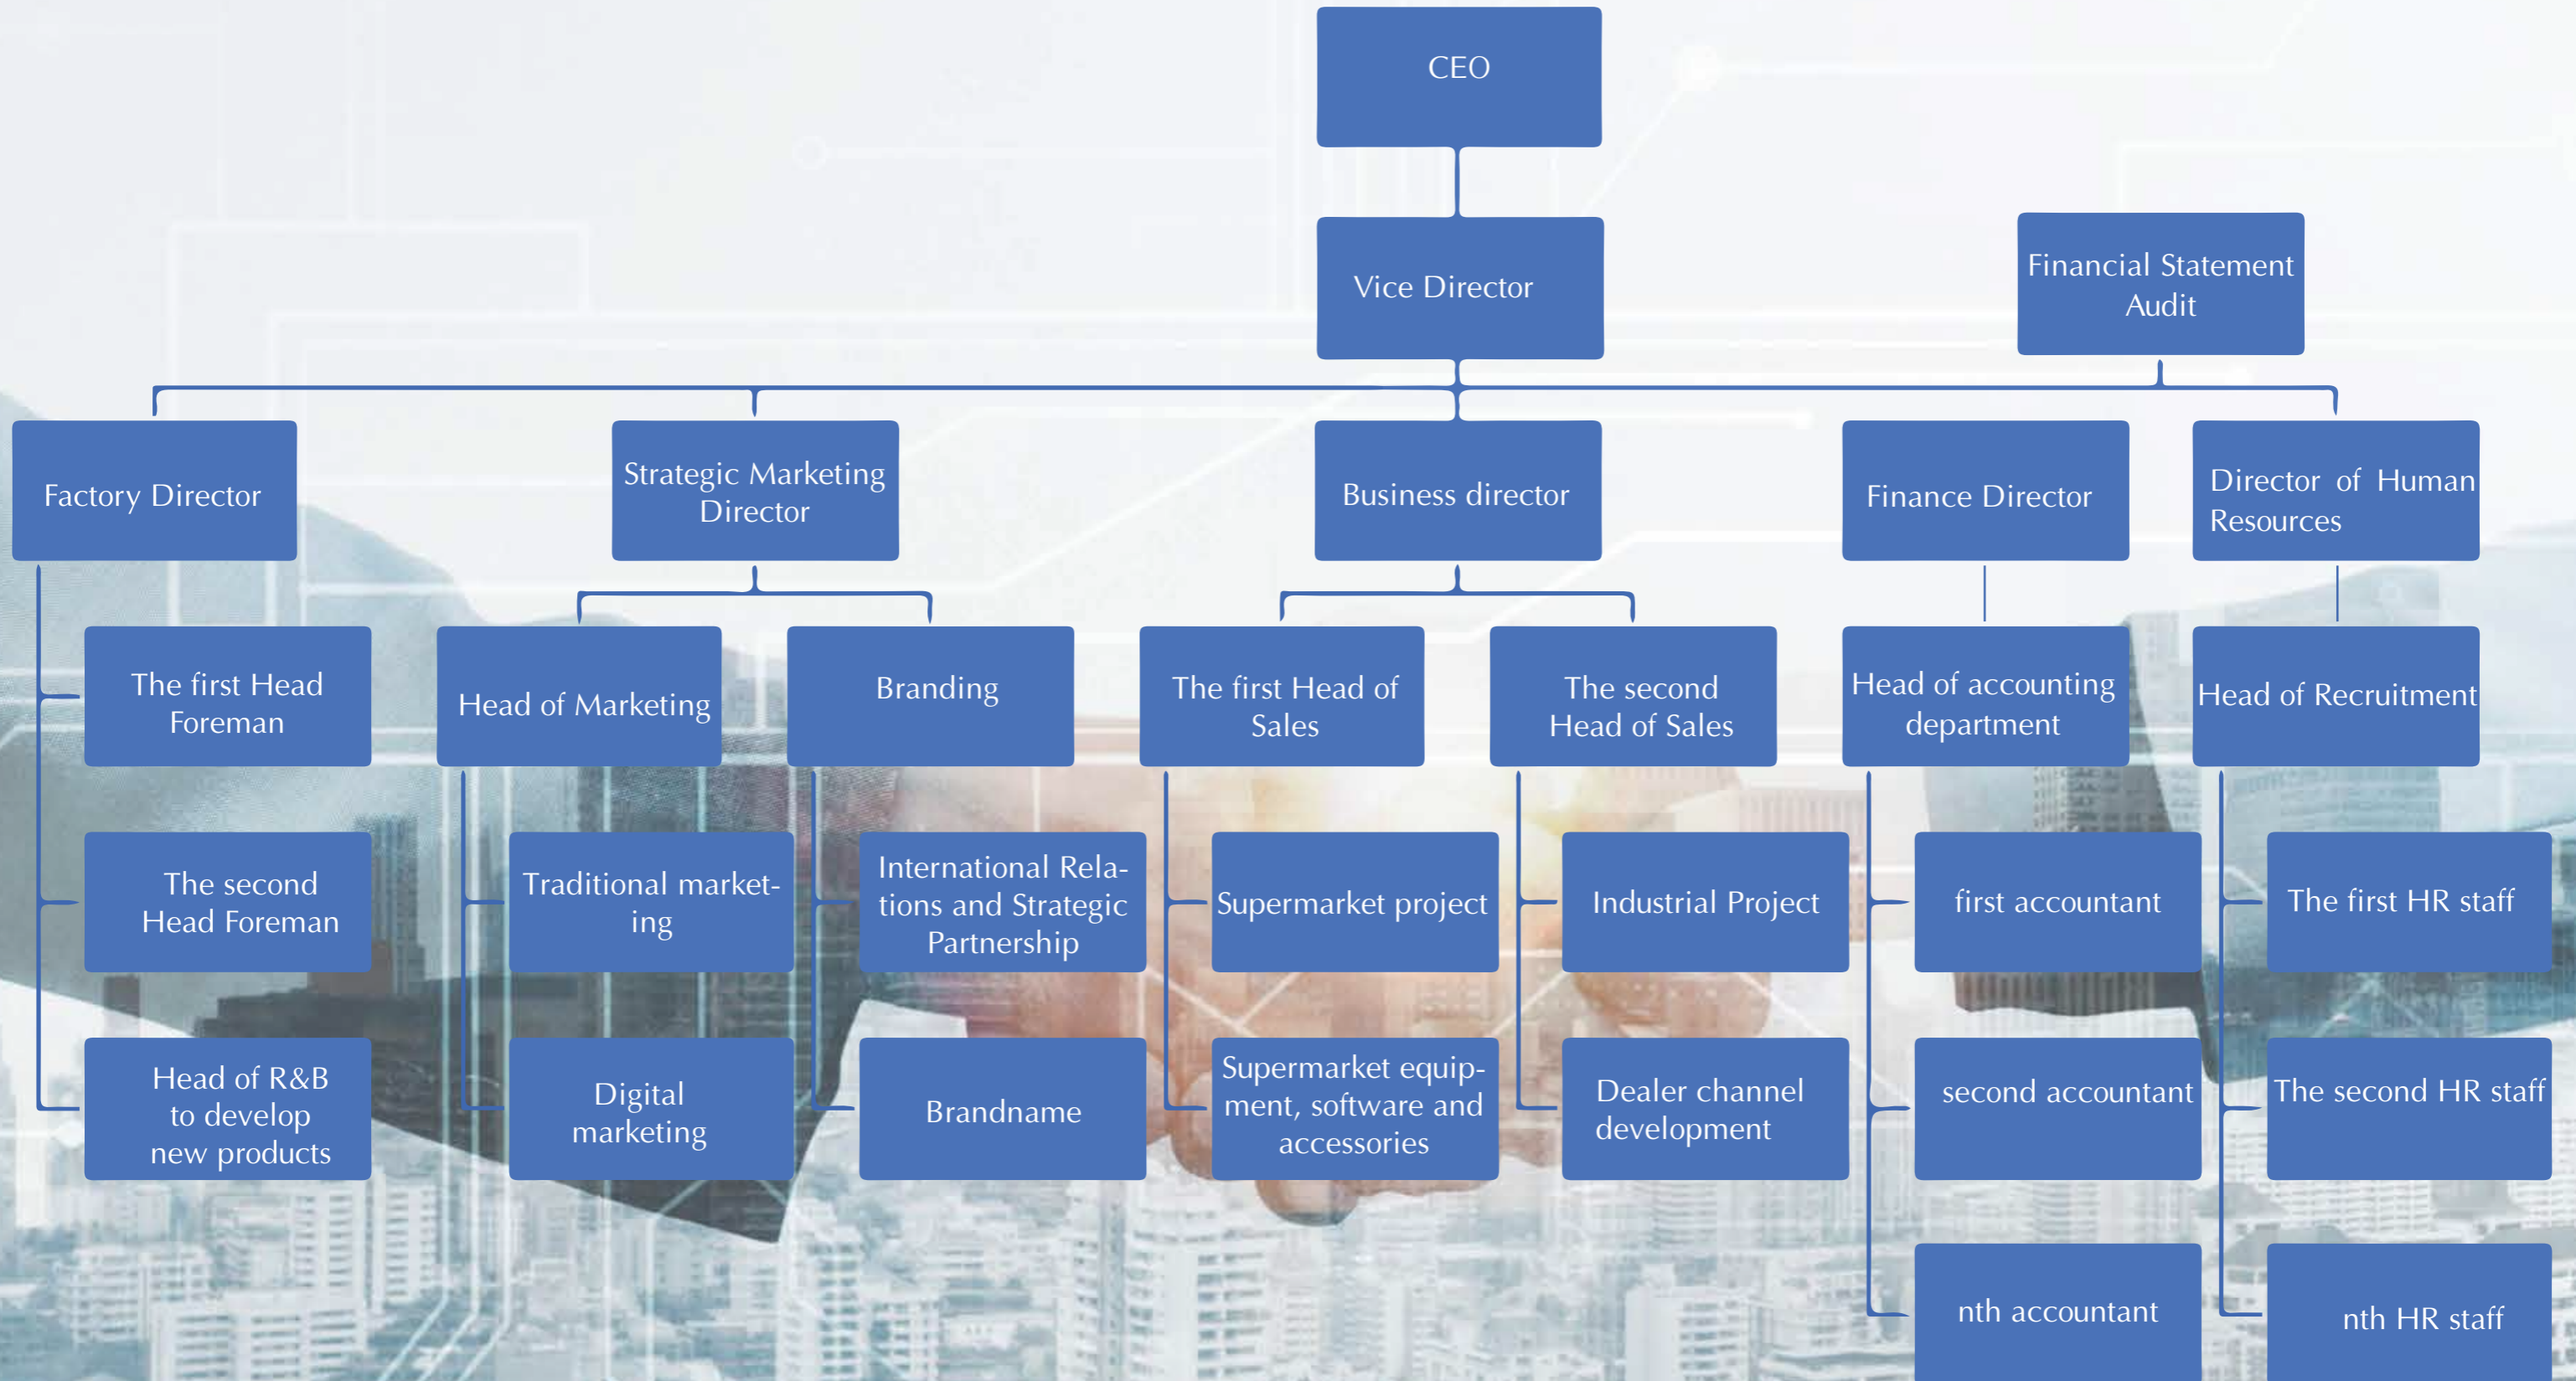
CEO

Vice Director

Financial Statement Audit

Factory Director

Strategic Marketing Director

Business director

Finance Director

Director of Human Resources

The first Head Foreman

Head of Marketing

Branding

The first Head of Sales

The second Head of Sales

Head of accounting department

Head of Recruitment

The second Head Foreman

Traditional marketing

International Relations and Strategic Partnership

Supermarket project

Industrial Project

first accountant

The first HR staff

Head of R&B to develop new products

Digital marketing

Brandname

Supermarket equipment, software and accessories

Dealer channel development

second accountant

The second HR staff

nth accountant

nth HR staff